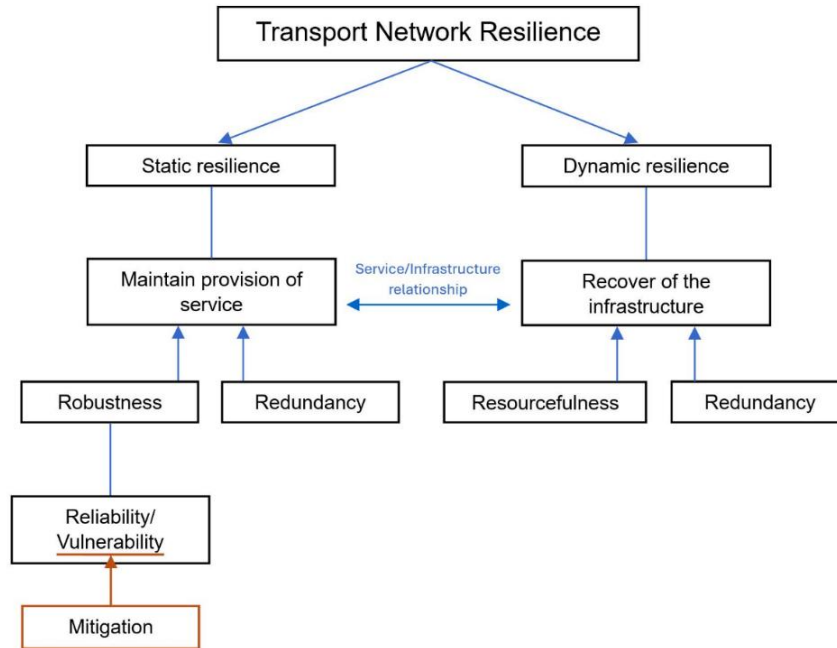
Transport Network Resilience

Static resilience

Dynamic resilience

Maintain provision of service

Service/Infrastructure relationship

Recover of the infrastructure

Robustness

Redundancy

Resourcefulness

Redundancy

Reliability/ Vulnerability

Mitigation